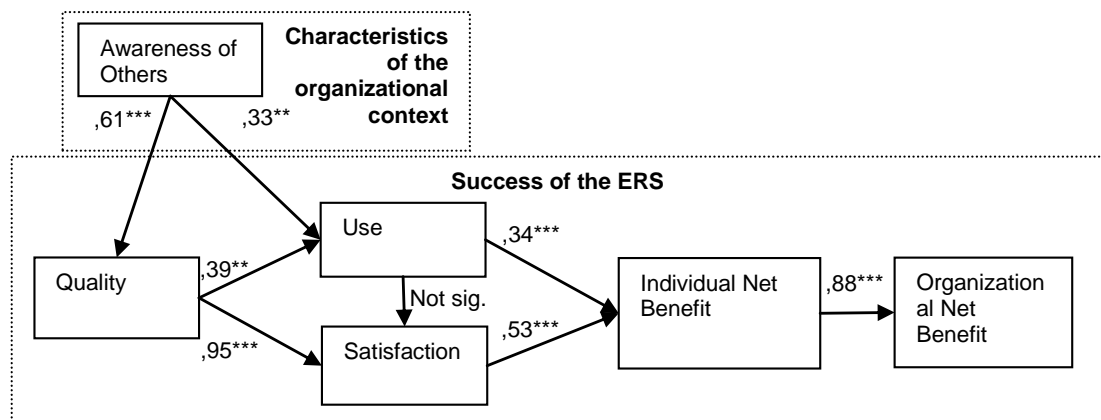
Awareness of Others

Characteristics of the organizational context

,61***

,33**

Success of the ERS

Use

,34***

Quality

,39**

Not sig.

Individual Net Benefit

,88***

Organizational Net Benefit

,95***

Satisfaction

,53***